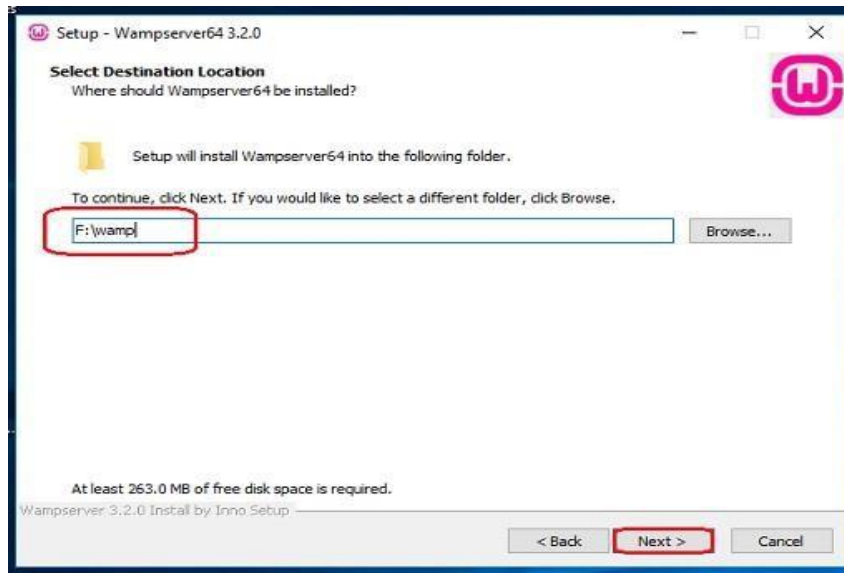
Setup - Wampserver64 3.2.0

Select Destination Location
Where should Wampserver64 be installed?

Setup will install Wampserver64 into the following folder.

To continue, click Next. If you would like to select a different folder, click Browse.

F:\wamp

Browse...

At least 263.0 MB of free disk space is required.

Wampserver 3.2.0 Install by Inno Setup

< Back

Next >

Cancel